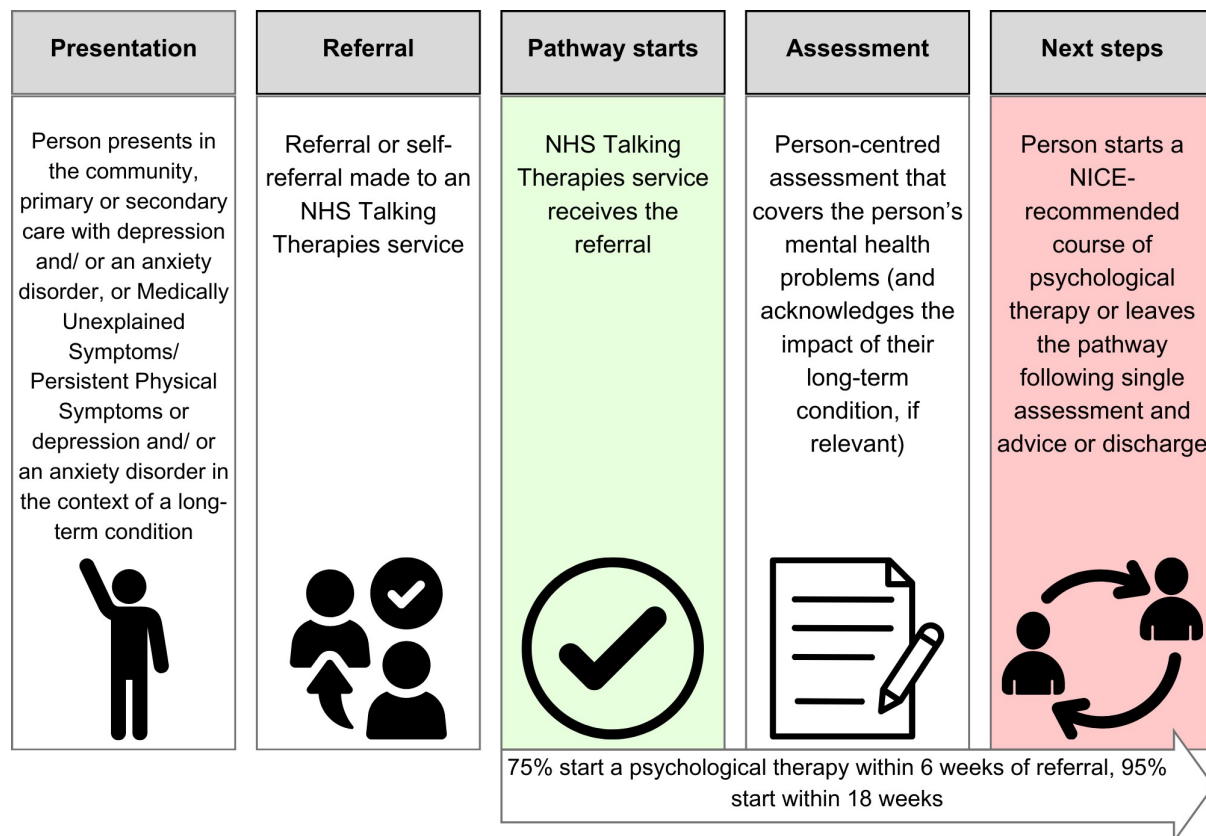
Presentation

Person presents in the community, primary or secondary care with depression and/ or an anxiety disorder, or Medically Unexplained Symptoms/ Persistent Physical Symptoms or depression and/ or an anxiety disorder in the context of a long-term condition

Referral

Referral or self-referral made to an NHS Talking Therapies service

Pathway starts

NHS Talking Therapies service receives the referral

Assessment

Person-centred assessment that covers the person's mental health problems (and acknowledges the impact of their long-term condition, if relevant)

Next steps

Person starts a NICE-recommended course of psychological therapy or leaves the pathway following single assessment and advice or discharge

75% start a psychological therapy within 6 weeks of referral, 95% start within 18 weeks